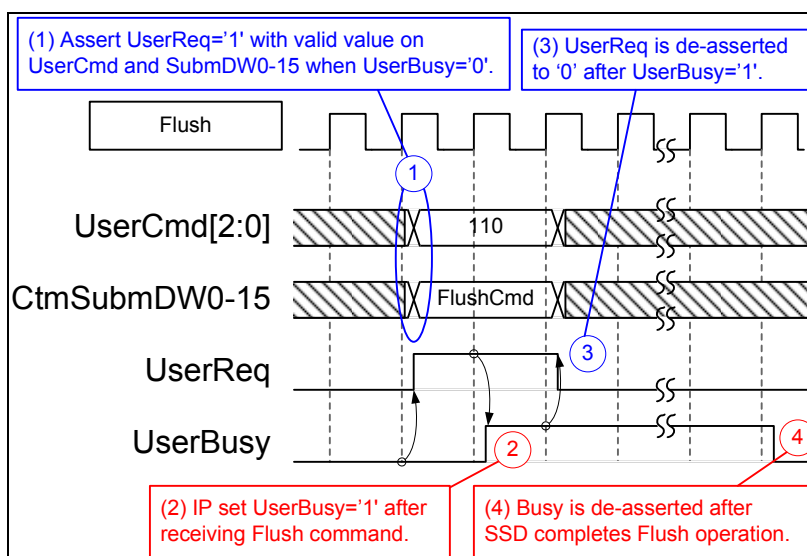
(1) Assert UserReq='1' with valid value on UserCmd and SubmDW0-15 when UserBusy='0'.

(3) UserReq is de-asserted to '0' after UserBusy='1'.

Flush

1

UserCmd[2:0]

110

CtmSubmDW0-15

FlushCmd

3

UserReq

UserBusy

2

4

(2) IP set UserBusy='1' after receiving Flush command.

(4) Busy is de-asserted after SSD completes Flush operation.